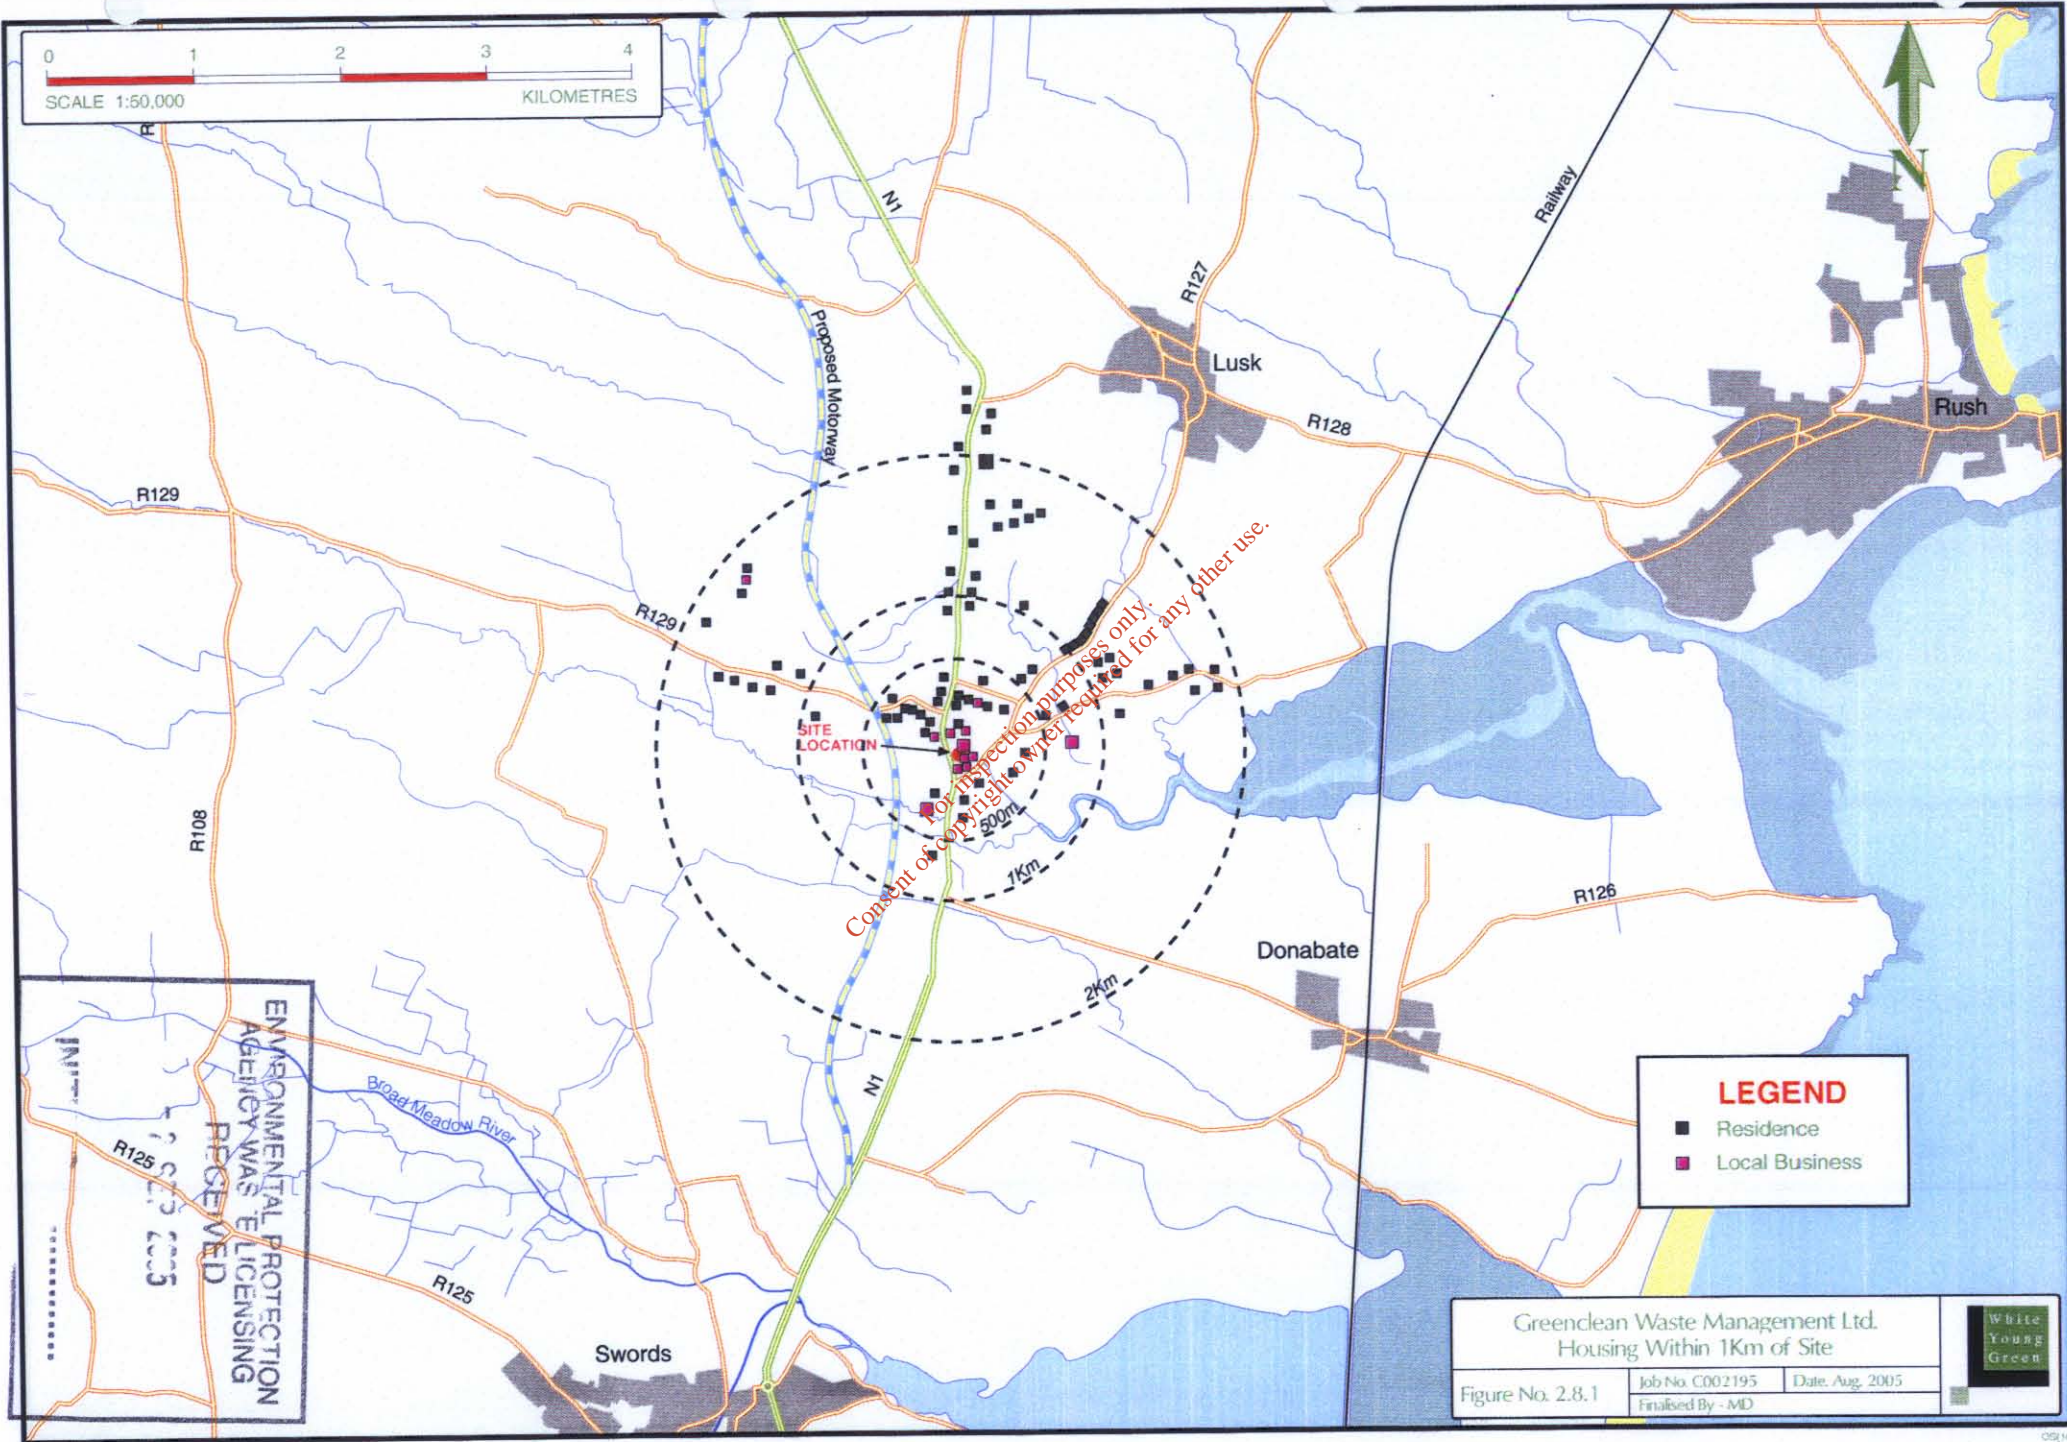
0 1 2 3 4
SCALE 1:50,000
KILOMETRES

N

N1
Railway
R127
Proposed Motorway
Lusk
R128
Rush
R129
R129
SITE LOCATION
500m
1Km
2Km
R108
R126
Donabate
N1
Broad Meadow River
R125
R125
Swords

For inspection purposes only.
Consent of copyright owner required for any other use.

ENVIRONMENTAL PROTECTION AGENCY WASTE LICENSING
RECEIVED
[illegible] 2005
INIT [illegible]

LEGEND
Residence
Local Business

Greenclean Waste Management Ltd.
Housing Within 1Km of Site
Figure No. 2.8.1
Job No. C002195
Date. Aug. 2005
Finalised By - MD
White Young Green